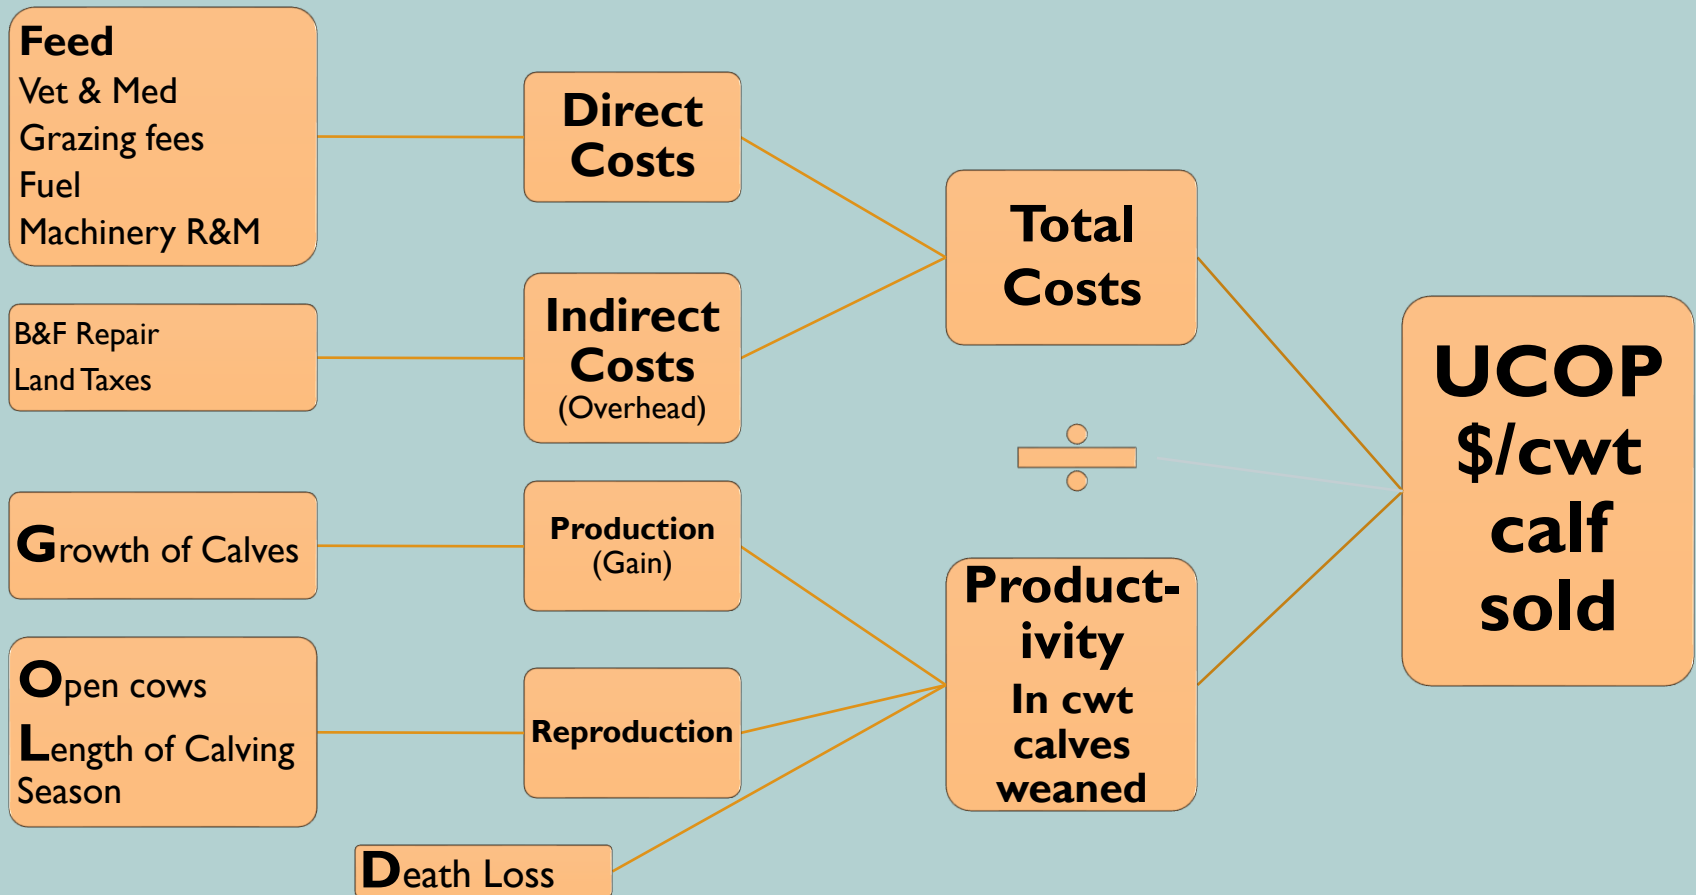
Feed
Vet & Med
Grazing fees
Fuel
Machinery R&M

Direct Costs

B&F Repair
Land Taxes

Indirect Costs
(Overhead)

Total Costs

Growth of Calves

Production
(Gain)

Open cows
Length of Calving Season

Reproduction

Death Loss

Productivity
In cwt calves weaned

$\div$

UCOP
$/cwt calf sold